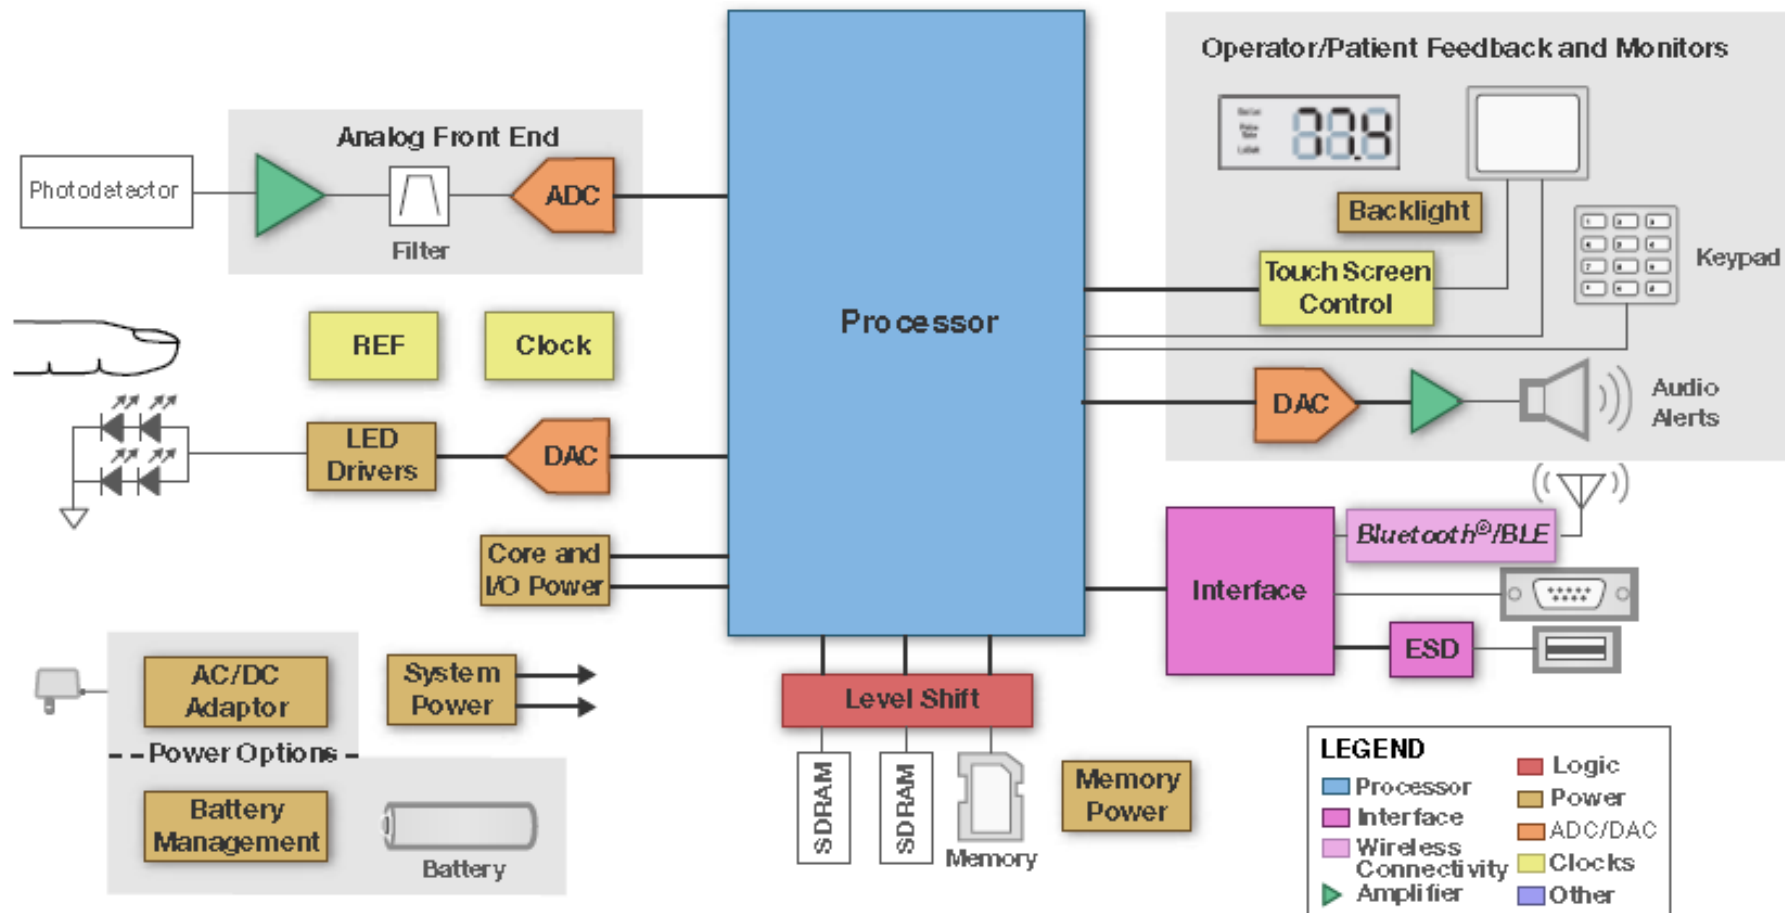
Operator/Patient Feedback and Monitors

Analog Front End

Photodetector

ADC

Filter

888

Backlight

Touch Screen Control

Keypad

REF

Clock

Processor

DAC

Audio Alerts

LED Drivers

DAC

Bluetooth®/BLE

Core and I/O Power

Interface

ESD

AC/DC Adaptor

System Power

Level Shift

- - Power Options -

Battery Management

Battery

SDRAM

SDRAM

Memory

Memory Power

LEGEND

Processor

Interface

Wireless Connectivity

Amplifier

Logic

Power

ADC/DAC

Clocks

Other